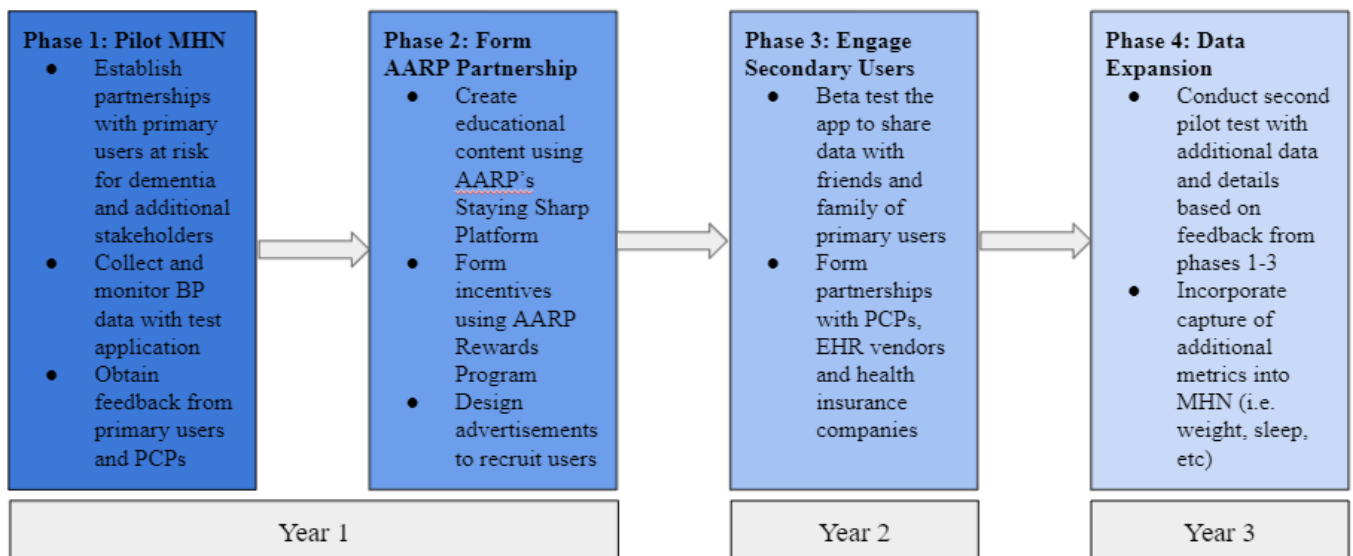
Phase 1: Pilot MHN
- Establish partnerships with primary users at risk for dementia and additional stakeholders
- Collect and monitor BP data with test application
- Obtain feedback from primary users and PCPs

Phase 2: Form AARP Partnership
- Create educational content using AARP's Staying Sharp Platform
- Form incentives using AARP Rewards Program
- Design advertisements to recruit users

Phase 3: Engage Secondary Users
- Beta test the app to share data with friends and family of primary users
- Form partnerships with PCPs, EHR vendors and health insurance companies

Phase 4: Data Expansion
- Conduct second pilot test with additional data and details based on feedback from phases 1-3
- Incorporate capture of additional metrics into MHN (i.e. weight, sleep, etc)

Year 1

Year 2

Year 3